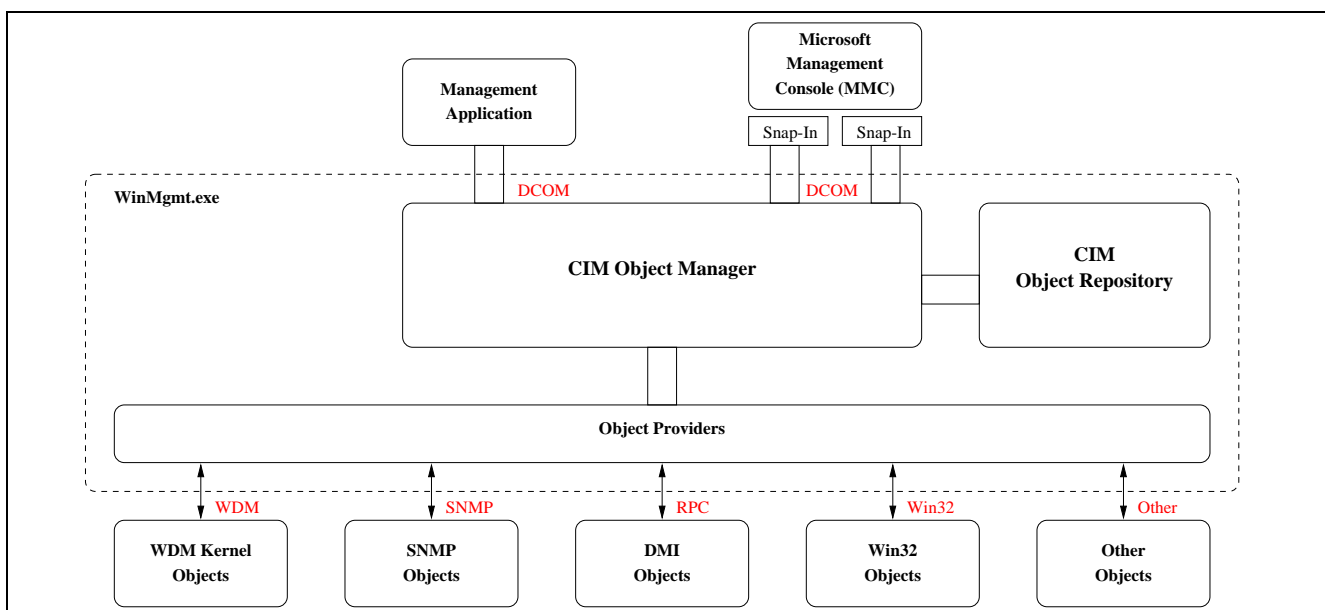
Microsoft Management Console (MMC)

Management Application

Snap-In

Snap-In

WinMgmt.exe

DCOM

DCOM

CIM Object Manager

CIM Object Repository

Object Providers

WDM

SNMP

RPC

Win32

Other

WDM Kernel Objects

SNMP Objects

DMI Objects

Win32 Objects

Other Objects